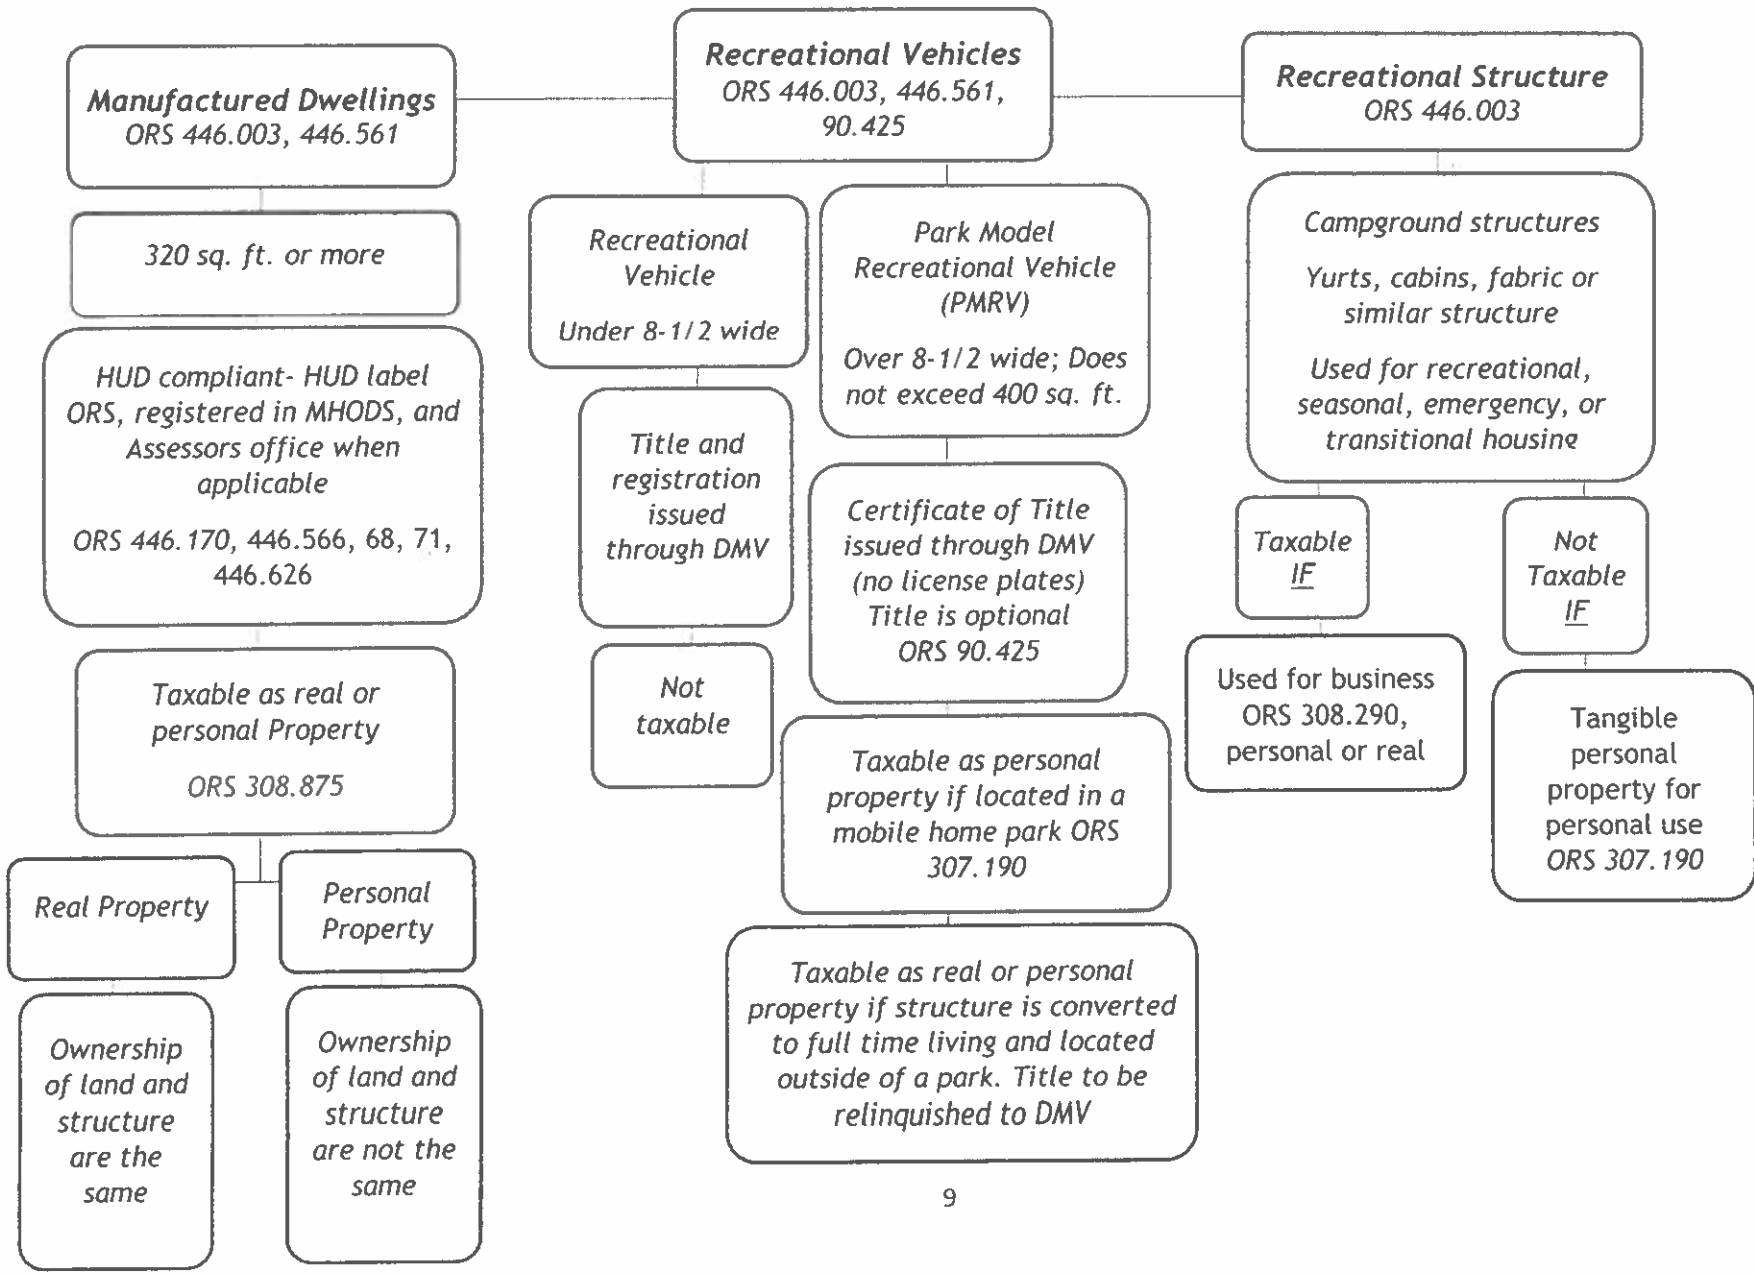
Manufactured Dwellings
ORS 446.003, 446.561

Recreational Vehicles
ORS 446.003, 446.561, 90.425

Recreational Structure
ORS 446.003

320 sq. ft. or more

HUD compliant- HUD label ORS, registered in MHODS, and Assessors office when applicable

ORS 446.170, 446.566, 68, 71, 446.626

Taxable as real or personal Property

ORS 308.875

Real Property

Personal Property

Ownership of land and structure are the same

Ownership of land and structure are not the same

Recreational Vehicle

Under 8-1/2 wide

Title and registration issued through DMV

Not taxable

Park Model Recreational Vehicle (PMRV)

Over 8-1/2 wide; Does not exceed 400 sq. ft.

Certificate of Title issued through DMV (no license plates) Title is optional ORS 90.425

Taxable as personal property if located in a mobile home park ORS 307.190

Taxable as real or personal property if structure is converted to full time living and located outside of a park. Title to be relinquished to DMV

Campground structures

Yurts, cabins, fabric or similar structure

Used for recreational, seasonal, emergency, or transitional housing

Taxable IF

Used for business ORS 308.290, personal or real

Not Taxable IF

Tangible personal property for personal use ORS 307.190

9